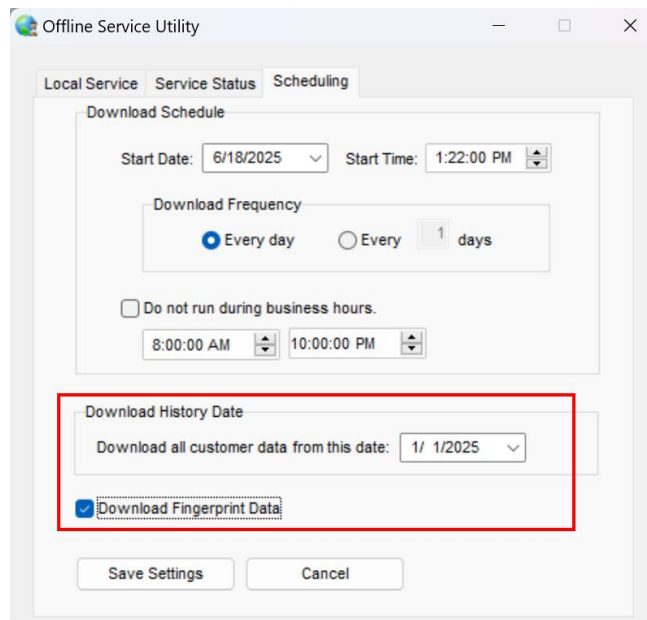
Offline Service Utility

Local Service | Service Status | Scheduling

Download Schedule

Start Date: 6/18/2025 Start Time: 1:22:00 PM

Download Frequency

Every day Every 1 days

Do not run during business hours.

8:00:00 AM 10:00:00 PM

Download History Date

Download all customer data from this date: 1/ 1/2025

Download Fingerprint Data

Save Settings Cancel